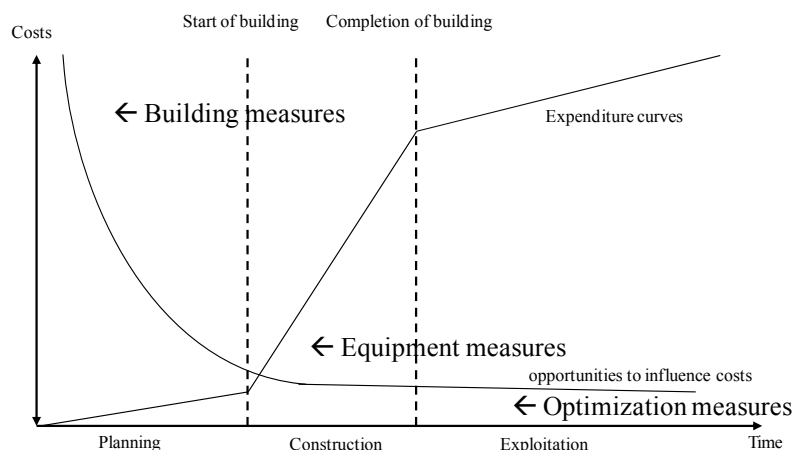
Costs

Start of building

Completion of building

← Building measures

Expenditure curves

← Equipment measures

opportunities to influence costs

← Optimization measures

Planning

Construction

Exploitation

Time